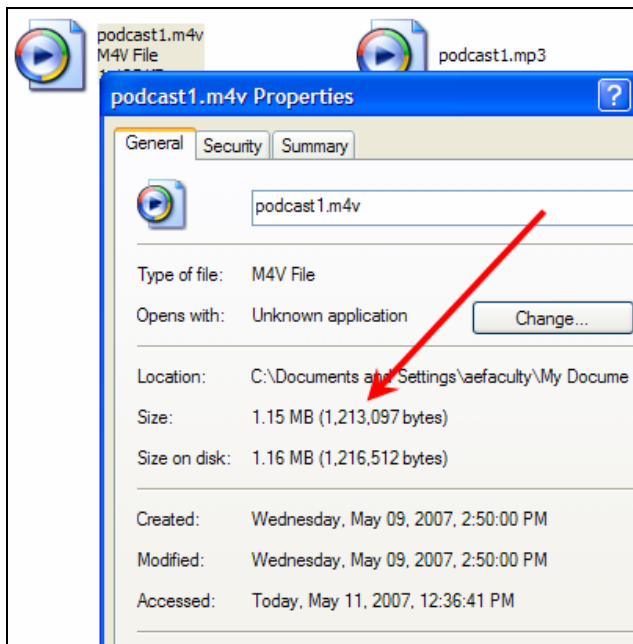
podcast1.m4v
M4V File
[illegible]

podcast1.mp3

podcast1.m4v Properties

?

General | Security | Summary

podcast1.m4v

Type of file: M4V File

Opens with: Unknown application

Change...

Location: C:\Documents and Settings\aefaculty\My Docume

Size: 1.15 MB (1,213,097 bytes)

Size on disk: 1.16 MB (1,216,512 bytes)

Created: Wednesday, May 09, 2007, 2:50:00 PM

Modified: Wednesday, May 09, 2007, 2:50:00 PM

Accessed: Today, May 11, 2007, 12:36:41 PM